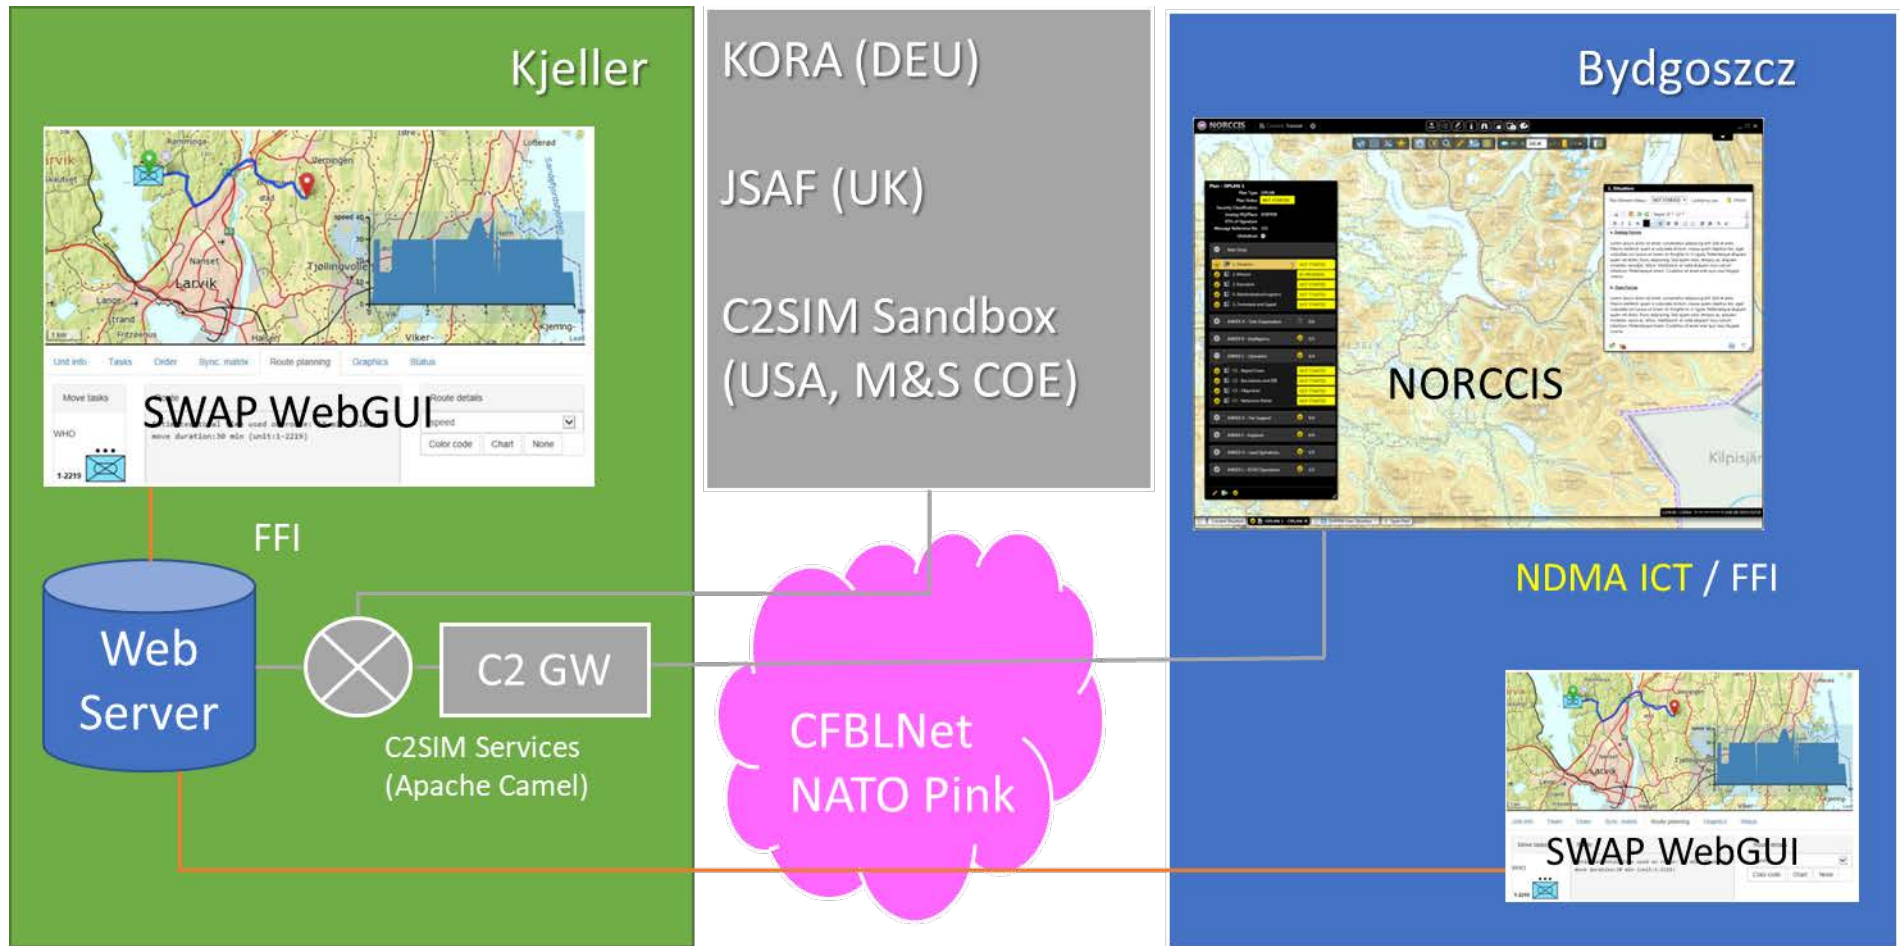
Kjeller

Larvik

Unit info Tasks Order Sync. matrix Route planning Graphics Status

Move tasks

WHO

SWAP WebGUI

Route details

Color code Chart None

FFI

Web Server

C2 GW

C2SIM Services (Apache Camel)

KORA (DEU)

JSAF (UK)

C2SIM Sandbox (USA, M&S COE)

CFBLNet NATO Pink

Bydgoszcz

NORCCIS

NORCCIS

Kilpisjä

NDMA ICT / FFI

SWAP WebGUI